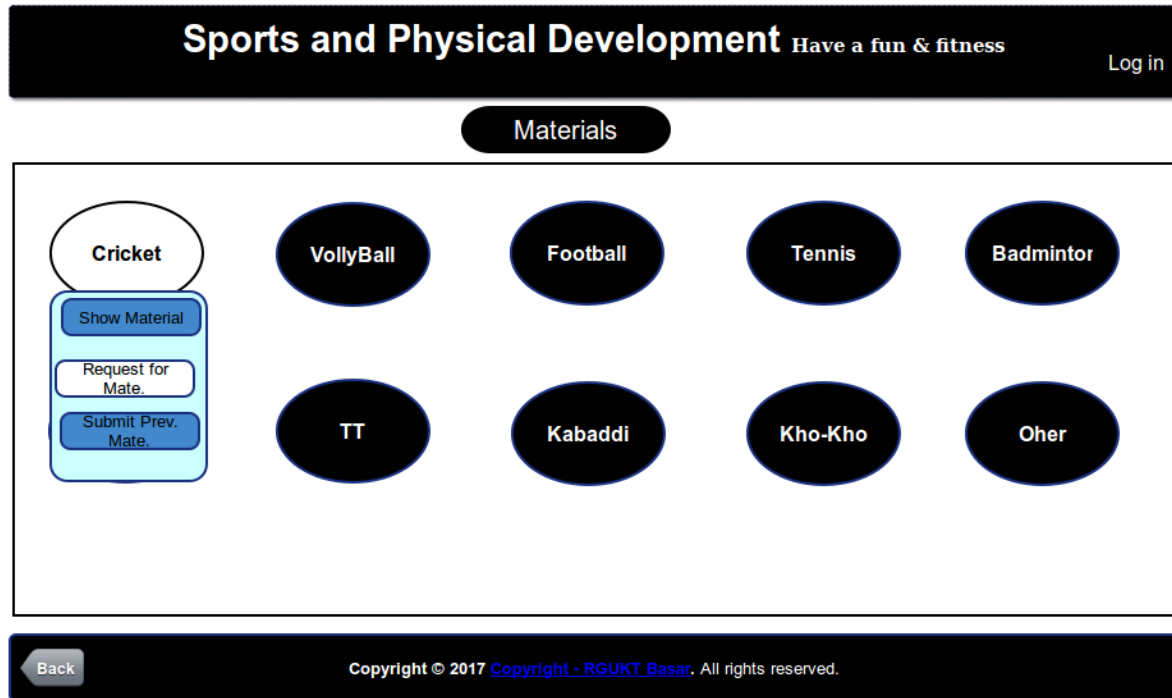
Sports and Physical Development Have a fun & fitness

Log in

Materials

Cricket

Show Material

Request for Mate.

Submit Prev. Mate.

VollyBall

Football

Tennis

Badmintor

TT

Kabaddi

Kho-Kho

Oher

Back

Copyright © 2017 Copyright - RGUKT Basar. All rights reserved.